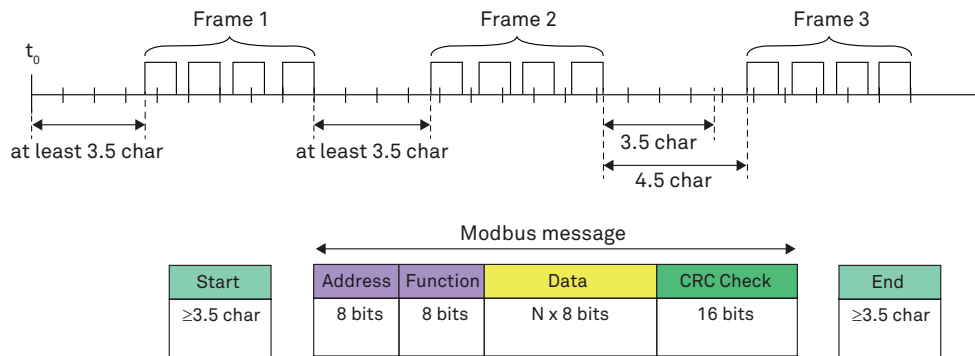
Frame 1

Frame 2

Frame 3

$t_0$

at least 3.5 char

at least 3.5 char

3.5 char

4.5 char

Modbus message

| Start |
|---|
| ≥3.5 char |

| Address | Function | Data | CRC Check |
|---|---|---|---|
| 8 bits | 8 bits | N x 8 bits | 16 bits |

| End |
|---|
| ≥3.5 char |